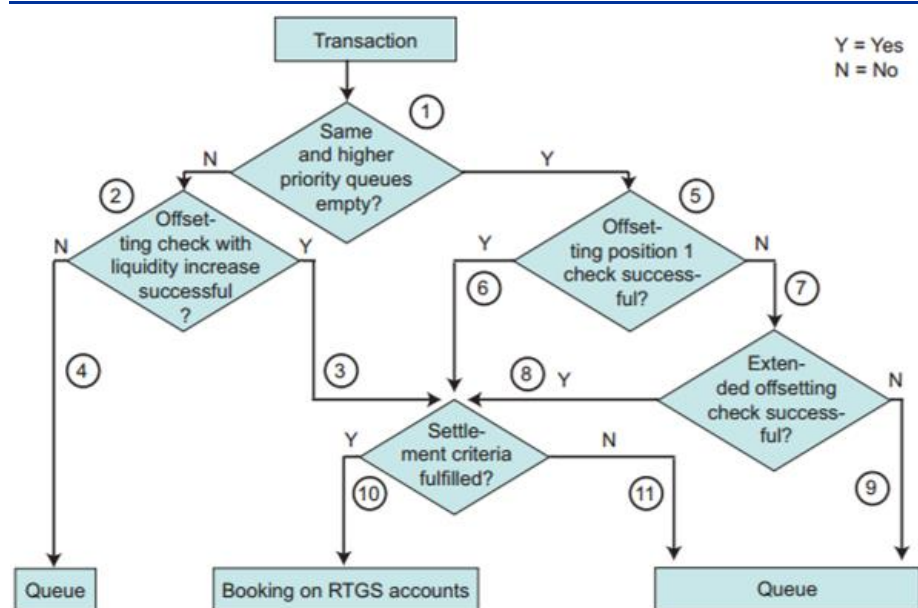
Transaction

Y = Yes
N = No

1

Same and higher priority queues empty?

N

Y

2

Offsetting check with liquidity increase successful ?

5

Offsetting position 1 check successful?

N

Y

Y

N

6

7

4

3

8

Y

Extended offsetting check successful?

N

Y

Settlement criteria fulfilled?

N

10

11

9

Queue

Booking on RTGS accounts

Queue